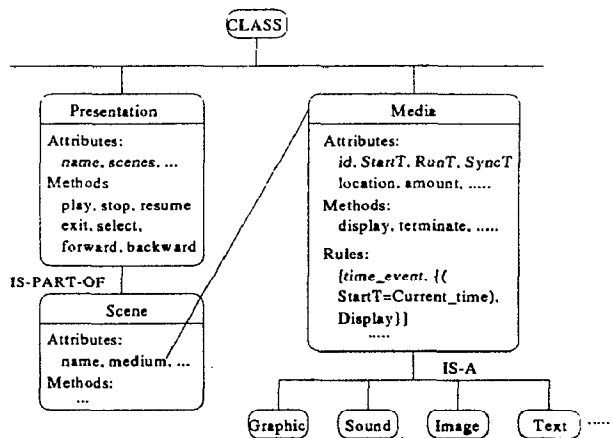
CLASS

Presentation

Attributes:
name, scenes, ...
Methods
play, stop, resume
exit, select,
forward, backward

IS-PART-OF

Scene

Attributes:
name, medium, ...
Methods:
...

Media

Attributes:
id, StartT, RunT, SyncT
location, amount, .....
Methods:
display, terminate, .....
Rules:
{time_event, {(
StartT=Current_time),
Display}}
.....

IS-A

Graphic

Sound

Image

Text

.....